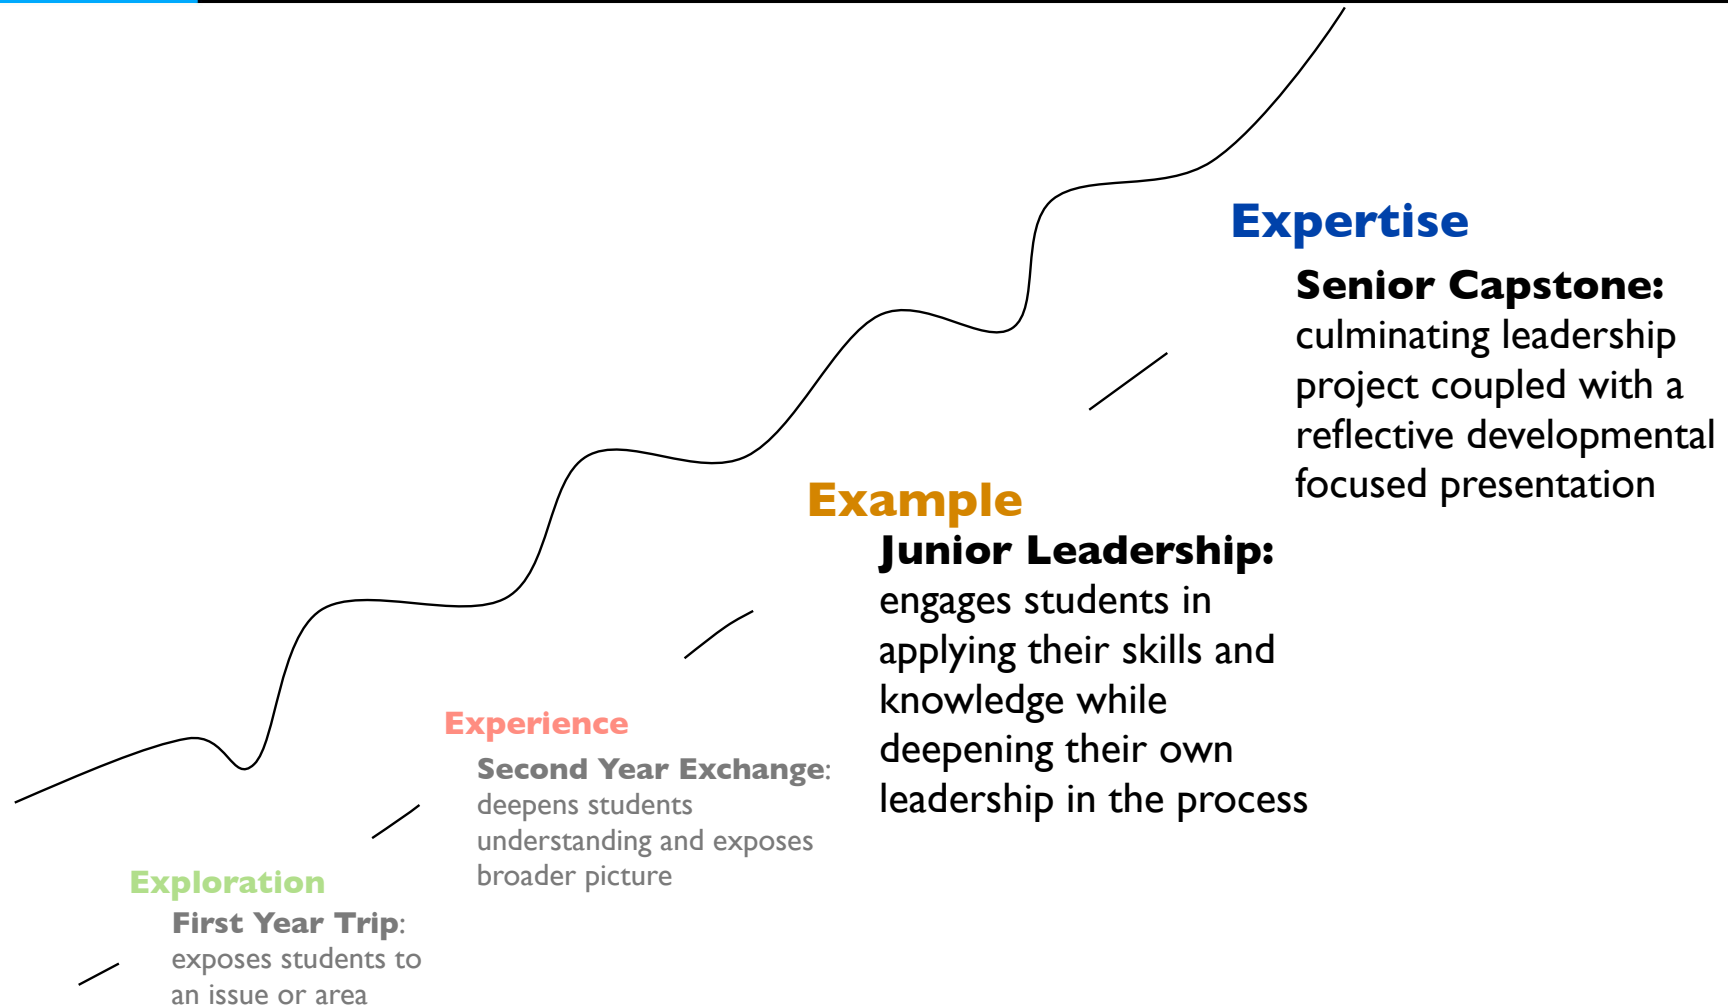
Expertise

Senior Capstone: culminating leadership project coupled with a reflective developmental focused presentation

Example

Junior Leadership: engages students in applying their skills and knowledge while deepening their own leadership in the process

Experience

Second Year Exchange: deepens students understanding and exposes broader picture

Exploration

First Year Trip: exposes students to an issue or area